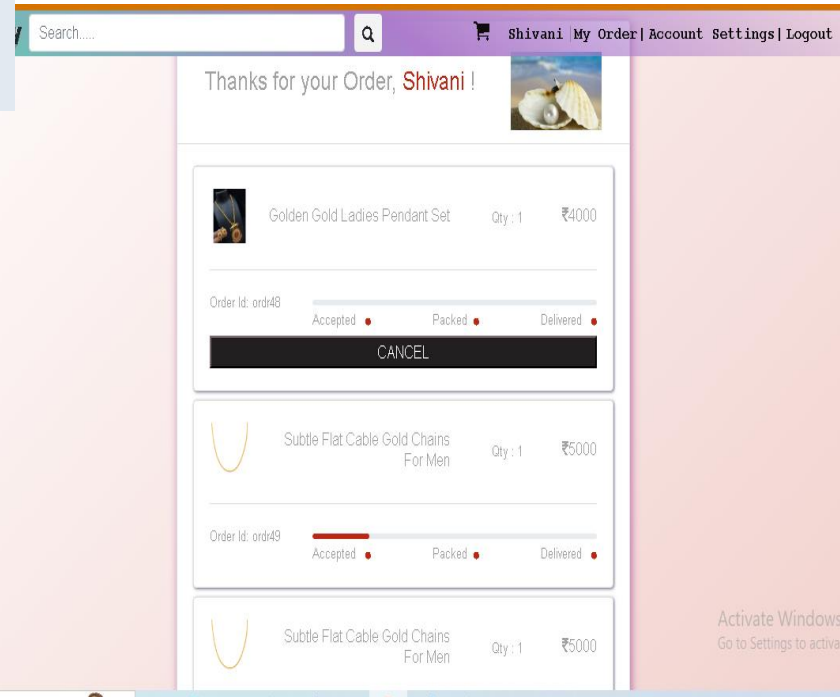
Search.....

Shivani |My Order| Account Settings| Logout

Thanks for your Order, Shivani !

Golden Gold Ladies Pendant Set Qty : 1 ₹4000

Order Id: ordr48

Accepted Packed Delivered

CANCEL

Subtle Flat Cable Gold Chains For Men Qty : 1 ₹5000

Order Id: ordr49

Accepted Packed Delivered

Subtle Flat Cable Gold Chains For Men Qty : 1 ₹5000

Activate Windows
Go to Settings to activa